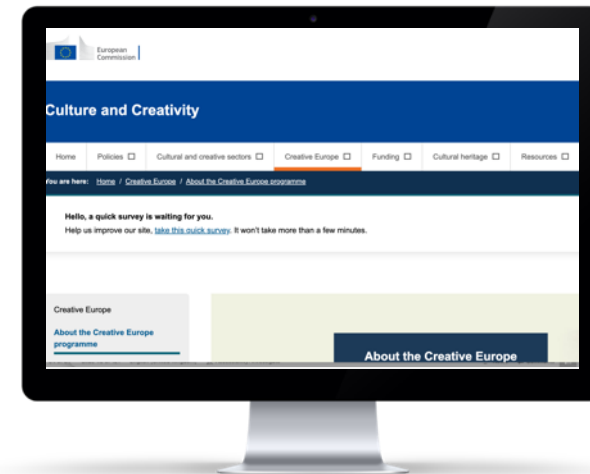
European Commission

Culture and Creativity

Home | Policies | Cultural and creative sectors | Creative Europe | Funding | Cultural heritage | Resources

You are here: Home / Creative Europe / About the Creative Europe programme

Hello, a quick survey is waiting for you.
Help us improve our site, take this quick survey. It won't take more than a few minutes.

Creative Europe

About the Creative Europe programme

About the Creative Europe